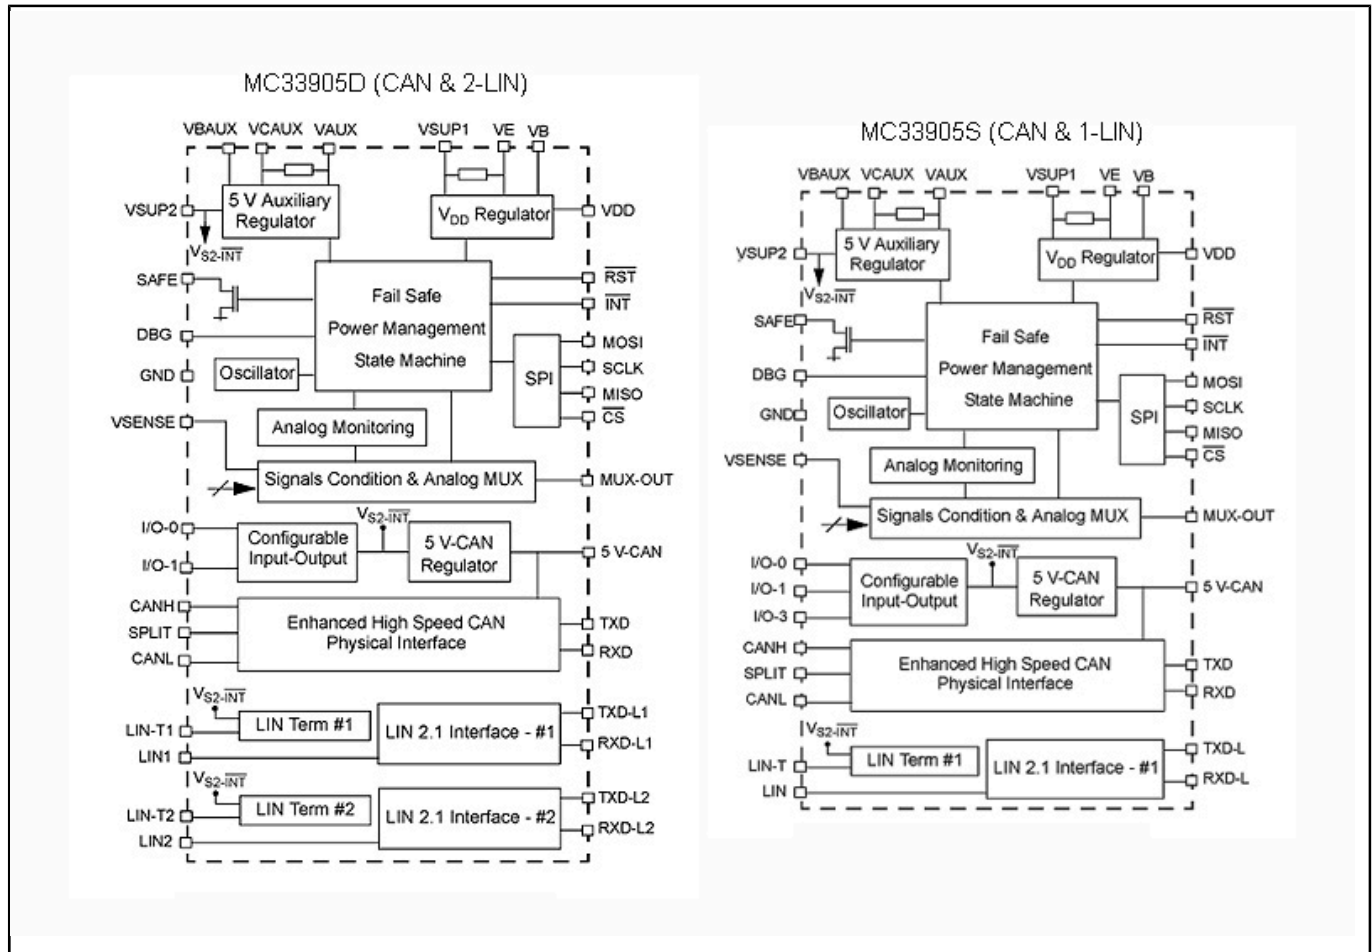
MC33905D (CAN & 2-LIN)

VBAUX VCAUX VAUX VSUP1 VE VB

VSUP2

5 V Auxiliary Regulator

$V_{DD}$ Regulator

VDD

$V_{S2-\overline{INT}}$

SAFE

$\overline{RST}$

$\overline{INT}$

Fail Safe Power Management State Machine

DBG

MOSI

SCLK

SPI

GND

Oscillator

MISO

$\overline{CS}$

VSENSE

Analog Monitoring

Signals Condition & Analog MUX

MUX-OUT

I/O-0

I/O-1

$V_{S2-\overline{INT}}$

Configurable Input-Output

5 V-CAN Regulator

5 V-CAN

CANH

SPLIT

CANL

Enhanced High Speed CAN Physical Interface

TXD

RXD

$V_{S2-\overline{INT}}$

LIN-T1

LIN1

LIN Term #1

LIN 2.1 Interface - #1

TXD-L1

RXD-L1

$V_{S2-\overline{INT}}$

LIN-T2

LIN2

LIN Term #2

LIN 2.1 Interface - #2

TXD-L2

RXD-L2

MC33905S (CAN & 1-LIN)

VBAUX VCAUX VAUX VSUP1 VE VB

VSUP2

5 V Auxiliary Regulator

$V_{DD}$ Regulator

VDD

$V_{S2-\overline{INT}}$

SAFE

$\overline{RST}$

$\overline{INT}$

Fail Safe Power Management State Machine

DBG

MOSI

SCLK

SPI

GND

Oscillator

MISO

$\overline{CS}$

VSENSE

Analog Monitoring

Signals Condition & Analog MUX

MUX-OUT

$V_{S2-\overline{INT}}$

I/O-0

I/O-1

I/O-3

Configurable Input-Output

5 V-CAN Regulator

5 V-CAN

CANH

SPLIT

CANL

Enhanced High Speed CAN Physical Interface

TXD

RXD

$V_{S2-\overline{INT}}$

LIN-T

LIN

LIN Term #1

LIN 2.1 Interface - #1

TXD-L

RXD-L